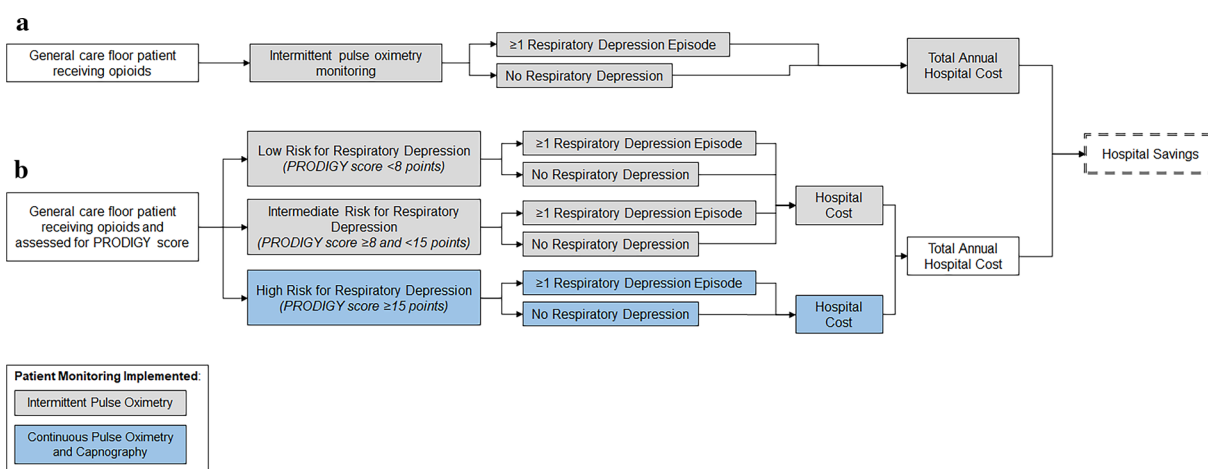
a

General care floor patient receiving opioids

Intermittent pulse oximetry monitoring

≥1 Respiratory Depression Episode

No Respiratory Depression

Total Annual Hospital Cost

Hospital Savings

b

General care floor patient receiving opioids and assessed for PRODIGY score

Low Risk for Respiratory Depression (PRODIGY score <8 points)

≥1 Respiratory Depression Episode

No Respiratory Depression

Intermediate Risk for Respiratory Depression (PRODIGY score ≥8 and <15 points)

≥1 Respiratory Depression Episode

No Respiratory Depression

Hospital Cost

Total Annual Hospital Cost

High Risk for Respiratory Depression (PRODIGY score ≥15 points)

≥1 Respiratory Depression Episode

No Respiratory Depression

Hospital Cost

Patient Monitoring Implemented:

Intermittent Pulse Oximetry

Continuous Pulse Oximetry and Capnography